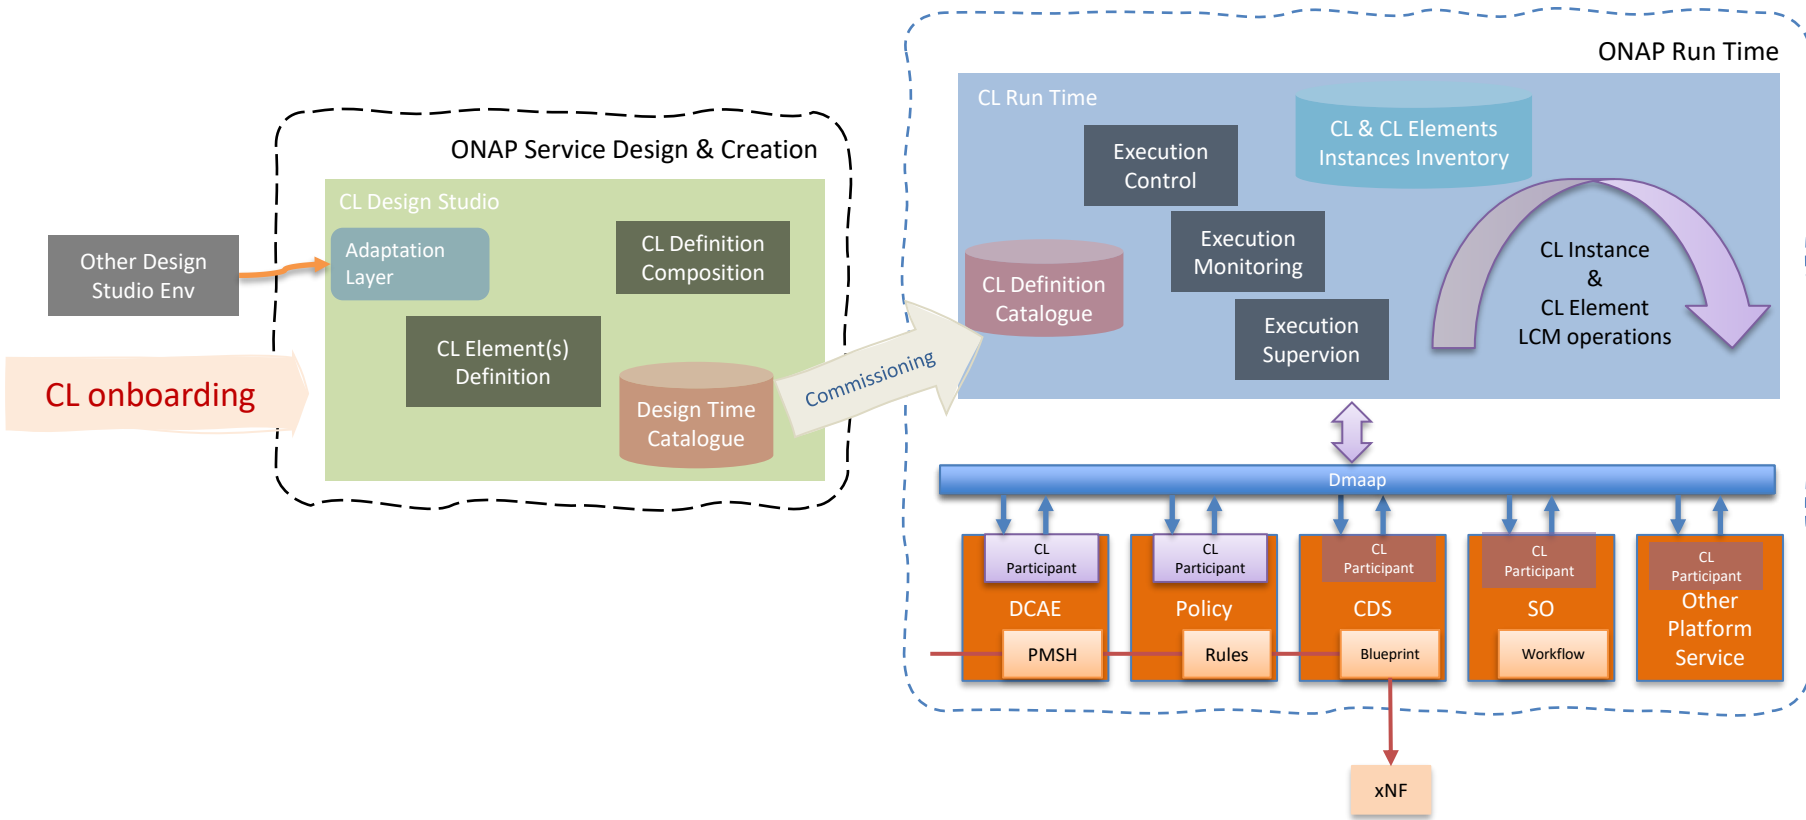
ONAP Service Design & Creation

CL Design Studio

Other Design Studio Env

Adaptation Layer

CL Definition Composition

CL Element(s) Definition

Design Time Catalogue

CL onboarding

Commissioning

ONAP Run Time

CL Run Time

Execution Control

CL & CL Elements Instances Inventory

Execution Monitoring

CL Definition Catalogue

Execution Supervion

CL Instance & CL Element LCM operations

Dmaap

CL Participant
DCAE
PMSH

CL Participant
Policy
Rules

CL Participant
CDS
Blueprint

CL Participant
SO
Workflow

CL Participant
Other Platform Service

xNF